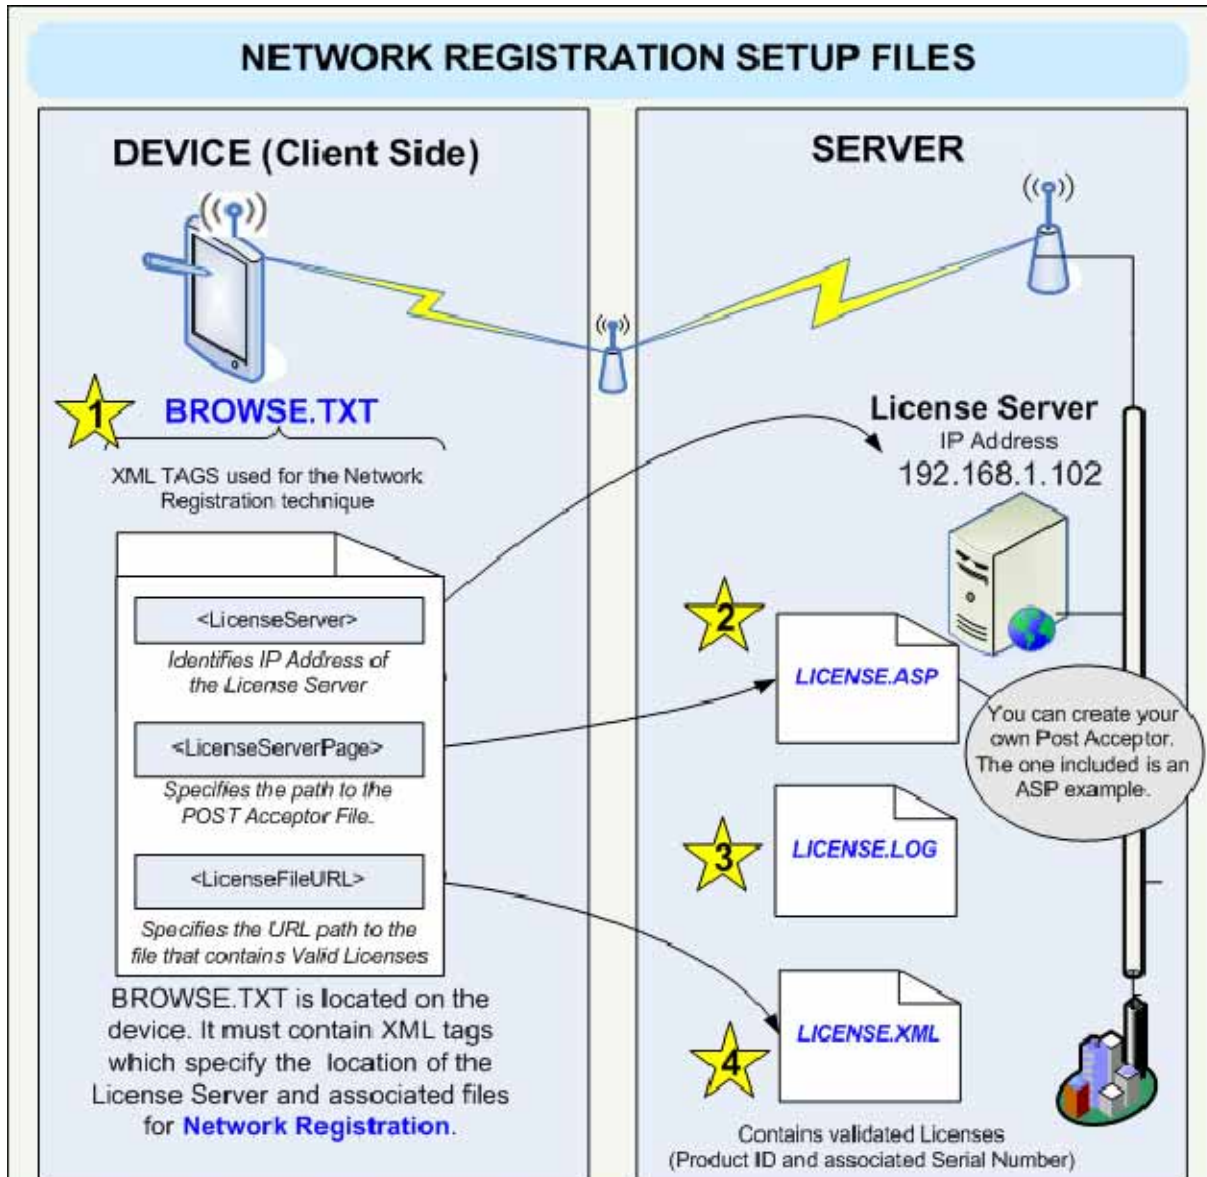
NETWORK REGISTRATION SETUP FILES

DEVICE (Client Side)

1

BROWSE.TXT

XML TAGS used for the Network Registration technique

<LicenseServer>

Identifies IP Address of the License Server

<LicenseServerPage>

Specifies the path to the POST Acceptor File.

<LicenseFileURL>

Specifies the URL path to the file that contains Valid Licenses

BROWSE.TXT is located on the device. It must contain XML tags which specify the location of the License Server and associated files for Network Registration.

SERVER

License Server
IP Address
192.168.1.102

2

LICENSE.ASP

You can create your own Post Acceptor. The one included is an ASP example.

3

LICENSE.LOG

4

LICENSE.XML

Contains validated Licenses (Product ID and associated Serial Number)